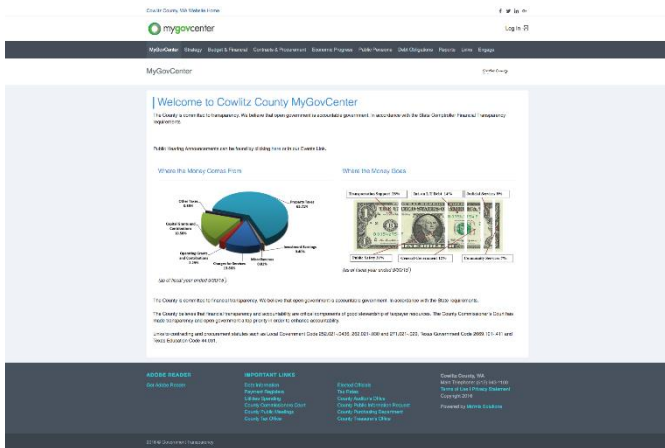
Cowlitz County, WA Website Home

mygovcenter

Log In

MyGovCenter Strategy Budget & Financial Contracts & Procurement Economic Progress Public Pensions Debt Obligations Reports Links Engage

MyGovCenter

Welcome to Cowlitz County MyGovCenter

The County is committed to transparency. We believe that open government is accountable government. In accordance with the State Comptroller financial transparency requirements.

Public Hearing Announcements can be found by clicking here or in our Events Link.

Where the Money Comes From

Where the Money Goes

Other Taxes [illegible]

Property Taxes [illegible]

Capital Grants and Contributions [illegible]

Operating Grants and Contributions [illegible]

Charges for Services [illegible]

Miscellaneous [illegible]

Investment Earnings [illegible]

(as of fiscal year ended 9/30/16)

Transportation Support 23%

Tax and 1/2 Tax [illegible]

Judicial Services 9%

Public Safety 22%

General Government 12%

Community Services 7%

(as of fiscal year ended 9/30/16)

The County is committed to financial transparency. We believe that open government is accountable government. In accordance with the State requirements.

The County believes that financial transparency and accountability are critical components of good stewardship of taxpayer resources. The County Commissioner's Court has made transparency and open government a top priority in order to enhance accountability.

Understanding and procurement statutes such as Local Government Code 262.011-.0405, 262.021-.030 and 271.021-.030, Texas Government Code 2269.101-.417 and Texas Education Code 44.031.

ADOBE READER

Get Adobe Reader

IMPORTANT LINKS

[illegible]

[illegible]

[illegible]

County Commissioners Court

County Public Meetings

County Tax Office

Elected Officials

Tax Rates

County Auditor's Office

County Public Information Request

County Purchasing Department

County Treasurer's Office

Cowlitz County, WA

Main Telephone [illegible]

Terms of Use | Privacy Statement

Copyright 2016

Powered by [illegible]

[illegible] Government Transparency